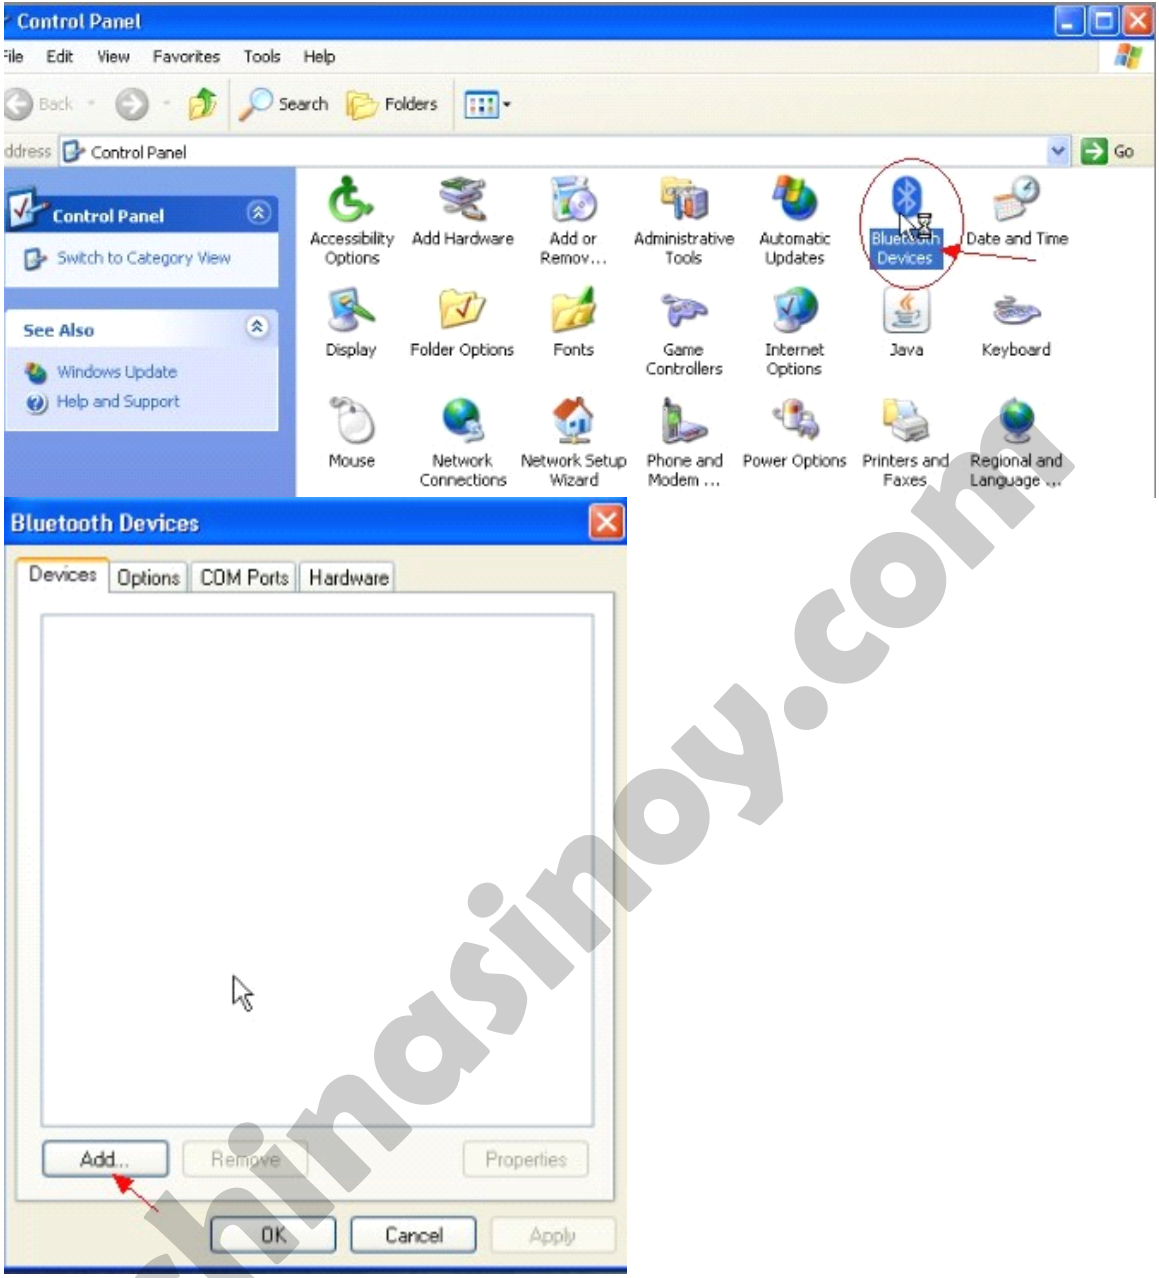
Control Panel

ile Edit View Favorites Tools Help

Back Search Folders

ddress Control Panel Go

Control Panel

Switch to Category View

See Also

Windows Update

Help and Support

Accessibility Options

Add Hardware

Add or Remov...

Administrative Tools

Automatic Updates

Bluetooth Devices

Date and Time

Display

Folder Options

Fonts

Game Controllers

Internet Options

Java

Keyboard

Mouse

Network Connections

Network Setup Wizard

Phone and Modem ...

Power Options

Printers and Faxes

Regional and Language ...

Bluetooth Devices

Devices Options COM Ports Hardware

Add... Remove Properties

OK Cancel Apply

chinasinoy.com